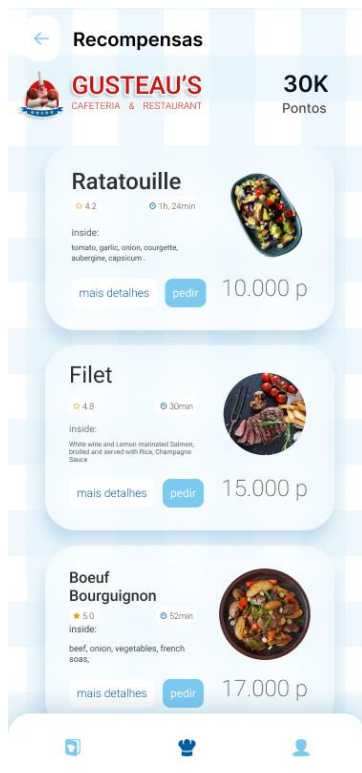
Recompensas

GUSTEAU'S
CAFETERIA & RESTAURANT

30K
Pontos

Ratatouille
4.2
1h, 24min
inside:
tomato, garlic, onion, courgette, aubergine, capsicum .
mais detalhes
pedir
10.000 p

Filet
4.8
30min
inside:
White wine and Lemon marinated Salmon, broiled and served with Rice, Champagne Sauce
mais detalhes
pedir
15.000 p

Boeuf Bourguignon
5.0
52min
inside:
beef, onion, vegetables, french soas,
mais detalhes
pedir
17.000 p